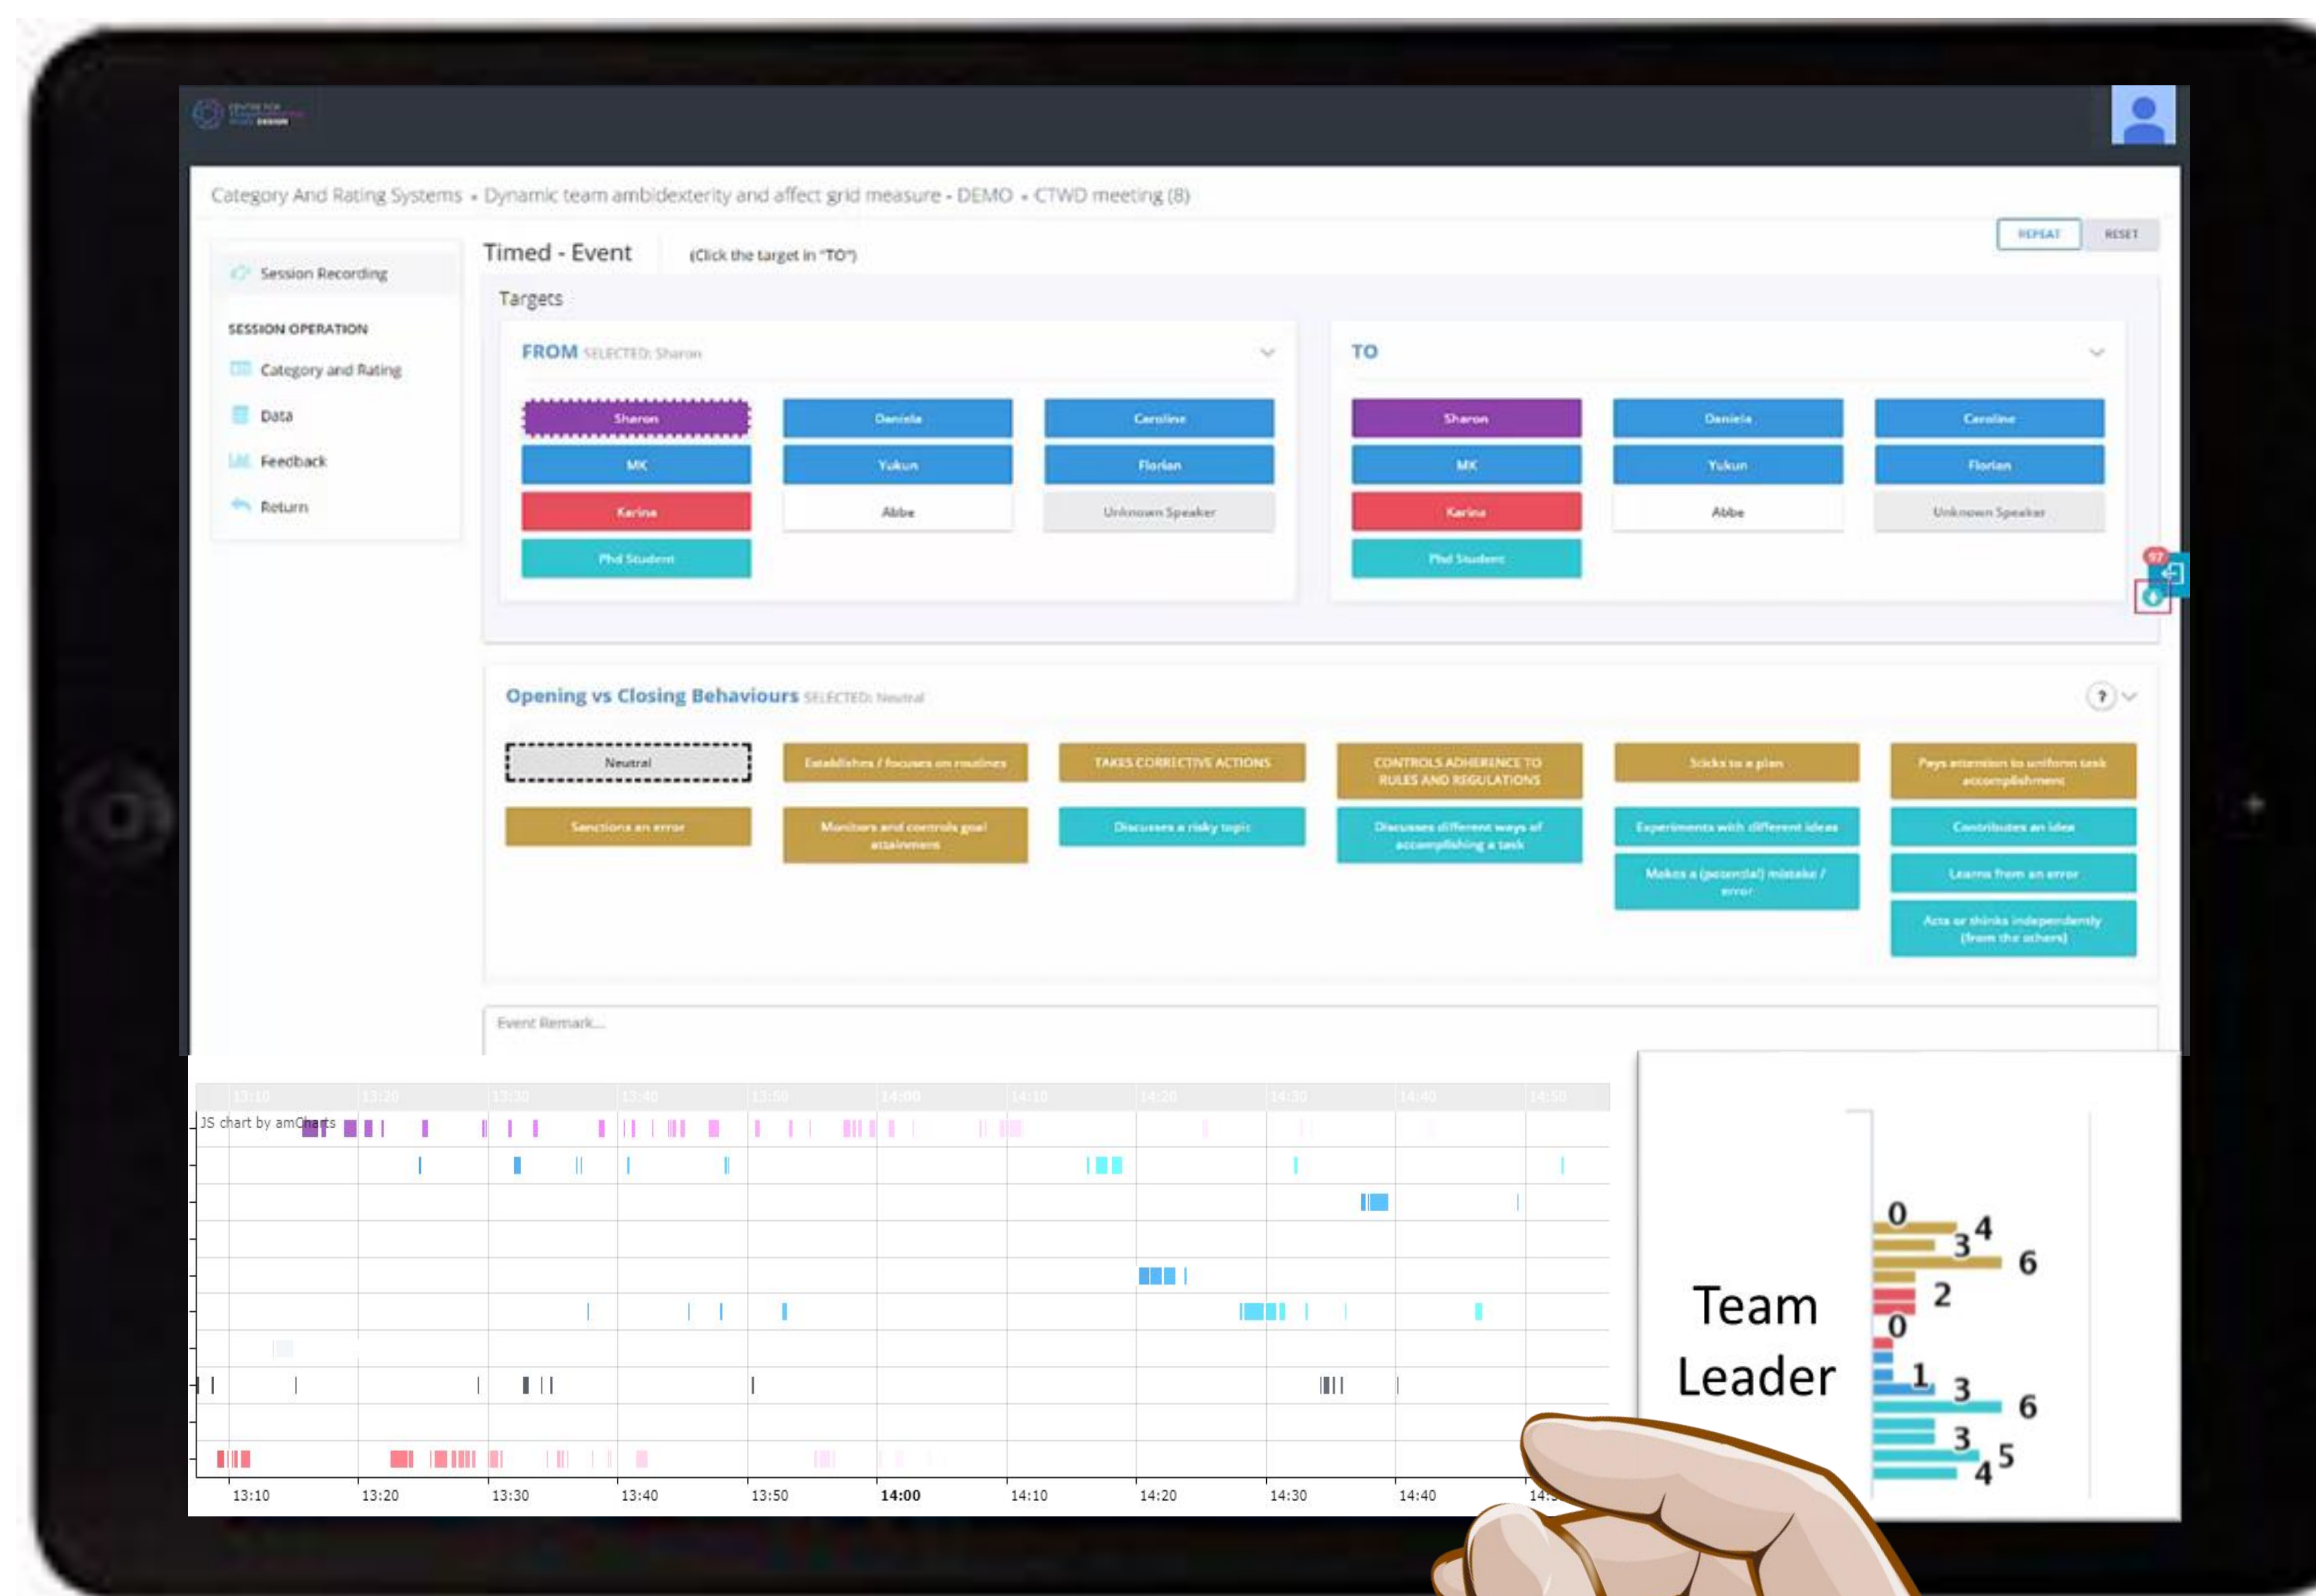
Category And Rating Systems • Dynamic team ambidexterity and affect grid measure - DEMO • CTWD meeting (8)

REPEAT RESET

Session Recording

SESSION OPERATION

Category and Rating

Data

Feedback

Return

Timed - Event (Click the target in "TO")

Targets

FROM SELECTED: Sharon

Sharon
Daniela
Caroline
MK
Yukun
Florian
Karina
Abbe
Unknown Speaker
Phd Student

TO

Sharon
Daniela
Caroline
MK
Yukun
Florian
Karina
Abbe
Unknown Speaker
Phd Student

Opening vs Closing Behaviours SELECTED: Neutral

Neutral
Establishes / focuses on routines
TAKES CORRECTIVE ACTIONS
CONTROLS ADHERENCE TO RULES AND REGULATIONS
Sticks to a plan
Pays attention to uniform task accomplishment
Sanctions an error
Monitors and controls goal attainment
Discusses a risky topic
Discusses different ways of accomplishing a task
Experiments with different ideas
Contributes an idea
Makes a (potential) mistake / error
Learns from an error
Acts or thinks independently (from the others)

Event Remark...

JS chart by amCharts

13:10 13:20 13:30 13:40 13:50 14:00 14:10 14:20 14:30 14:40 14:

Team Leader

0 3 4 6 2 0 1 3 6 3 4 5